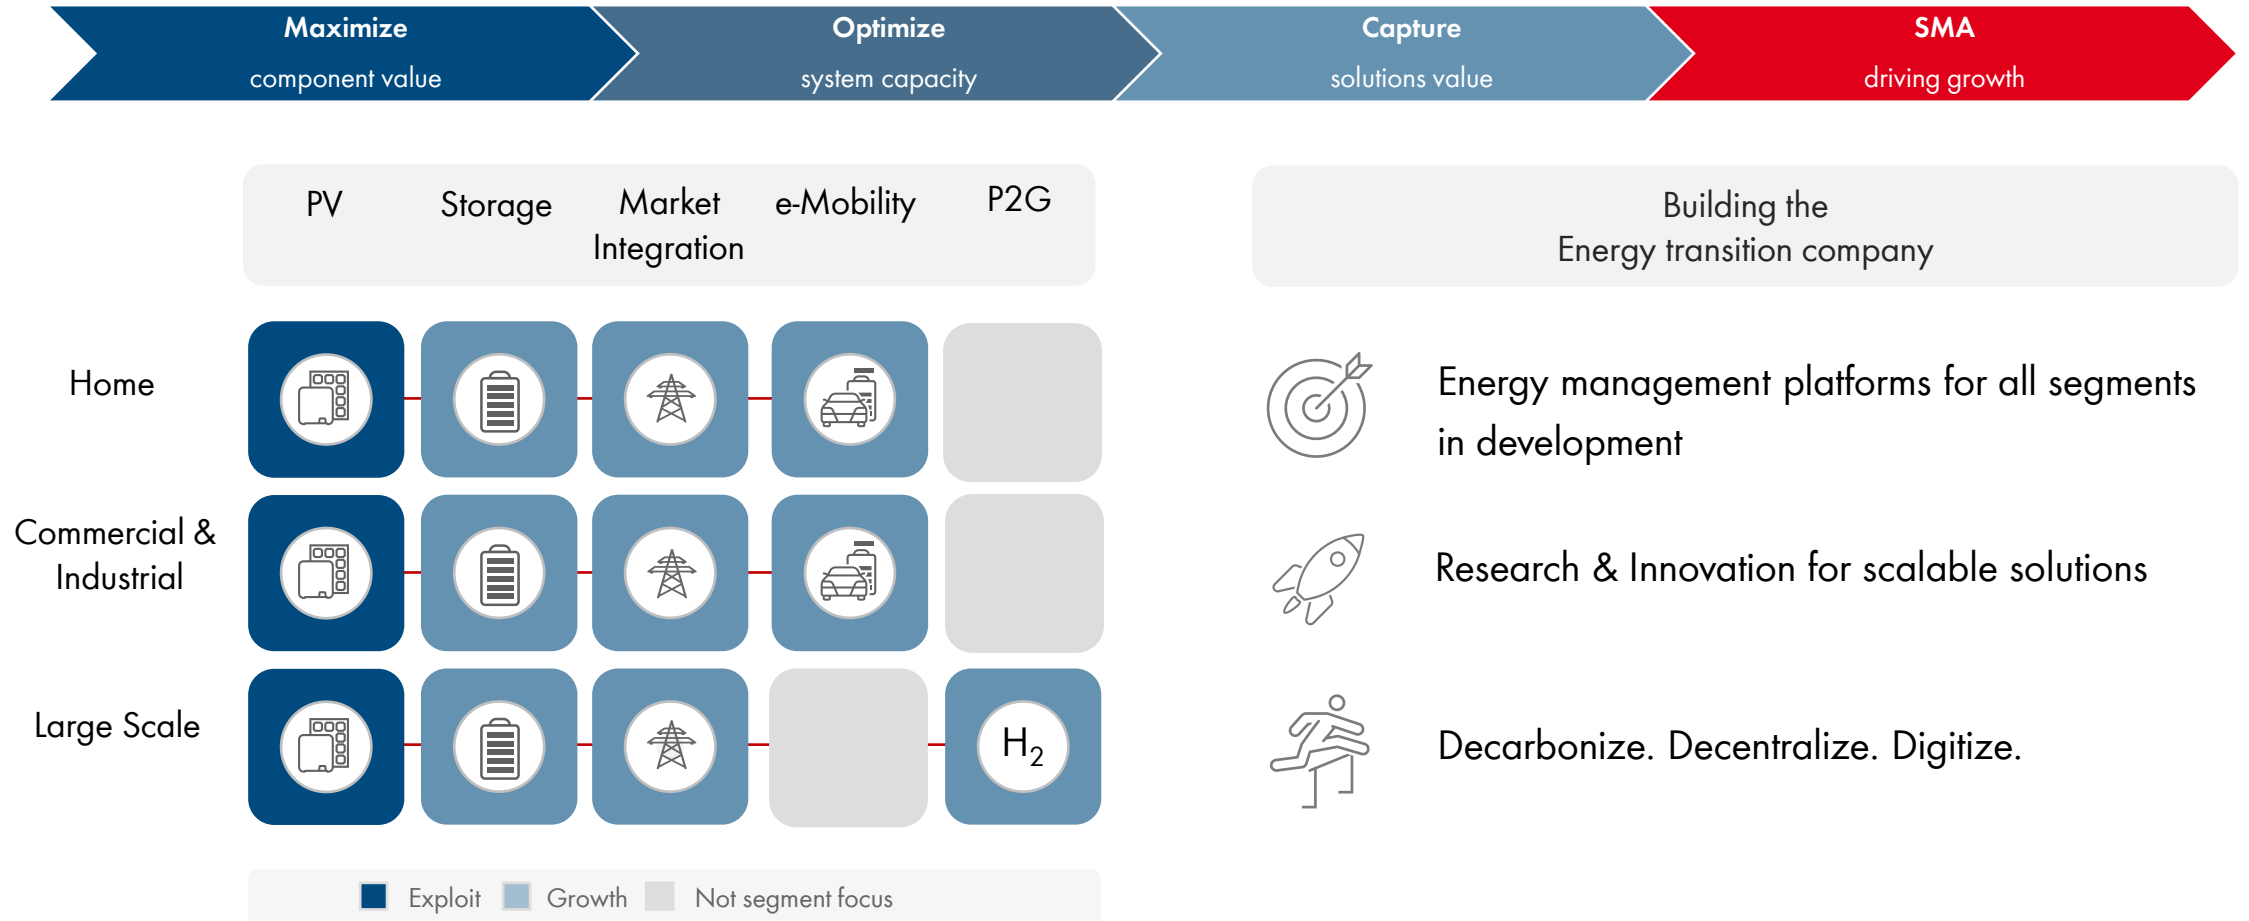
**Maximize** component value

**Optimize** system capacity

**Capture** solutions value

**SMA** driving growth

| | PV | Storage | Market Integration | e-Mobility | P2G |
|---|---|---|---|---|---|
| Home | | | | | |
| Commercial & Industrial | | | | | |
| Large Scale | | | | | $H_2$ |

Exploit Growth Not segment focus

Building the Energy transition company

Energy management platforms for all segments in development

Research & Innovation for scalable solutions

Decarbonize. Decentralize. Digitize.